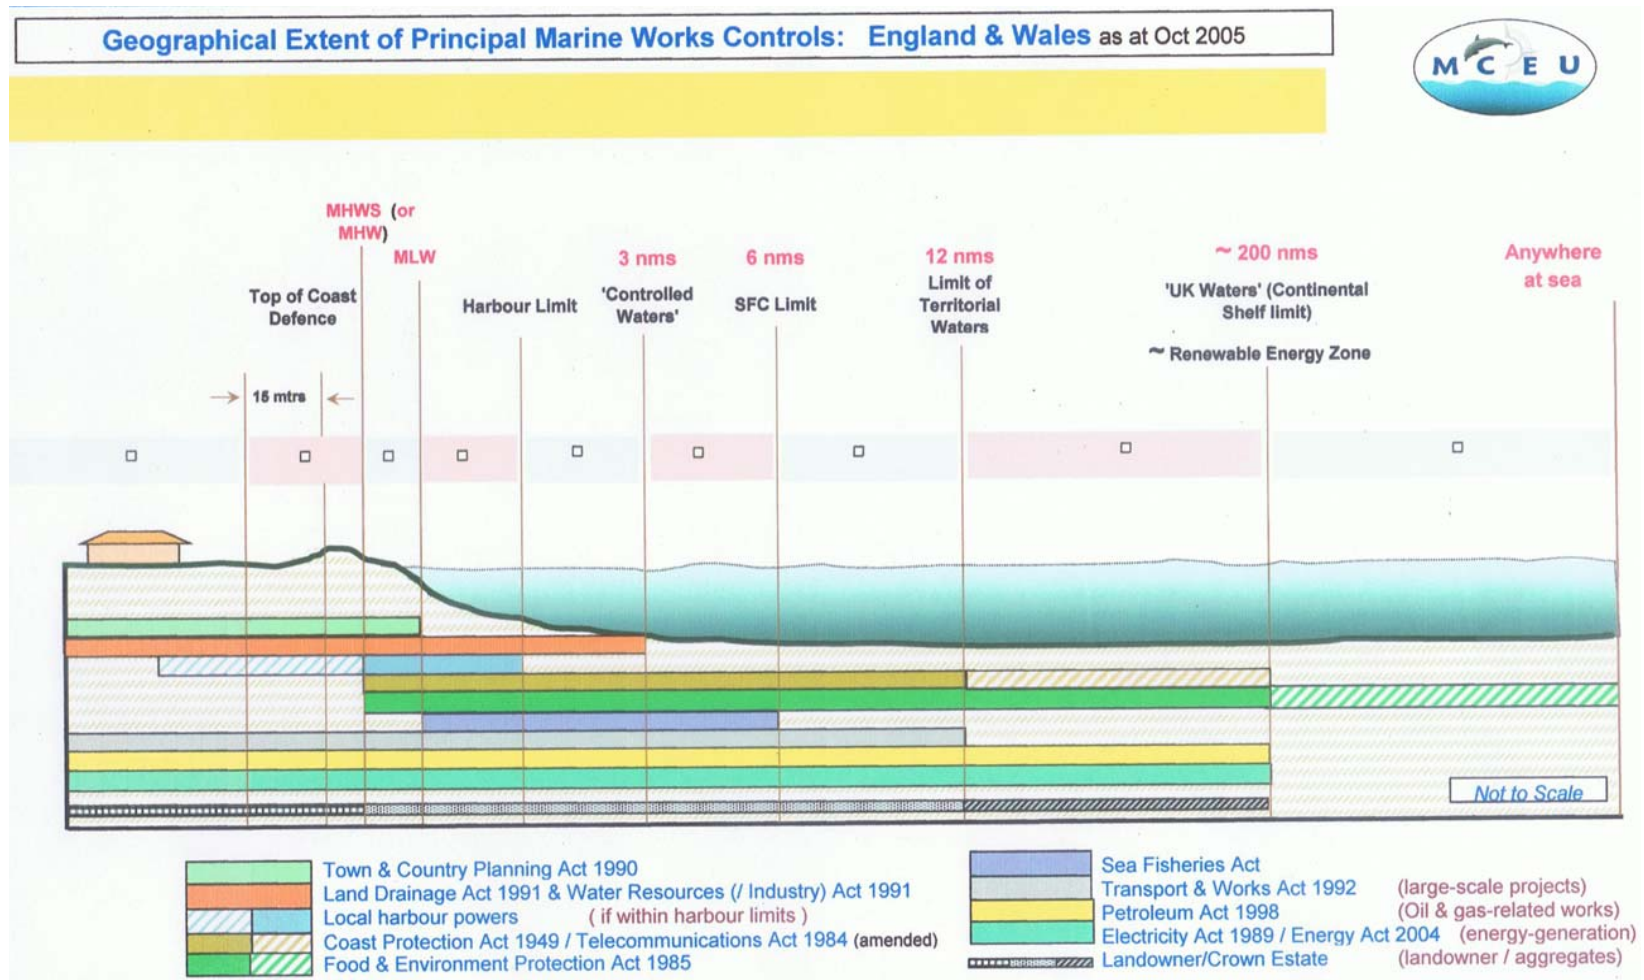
Geographical Extent of Principal Marine Works Controls: England & Wales as at Oct 2005

MCEU

MHWS (or MHW)

MLW

3 nms

6 nms

12 nms

~ 200 nms

Anywhere at sea

Top of Coast Defence

Harbour Limit

'Controlled Waters'

SFC Limit

Limit of Territorial Waters

'UK Waters' (Continental Shelf limit)

~ Renewable Energy Zone

15 mtrs

Not to Scale

Town & Country Planning Act 1990

Land Drainage Act 1991 & Water Resources (/ Industry) Act 1991

Local harbour powers ( if within harbour limits )

Coast Protection Act 1949 / Telecommunications Act 1984 (amended)

Food & Environment Protection Act 1985

Sea Fisheries Act

Transport & Works Act 1992 (large-scale projects)

Petroleum Act 1998 (Oil & gas-related works)

Electricity Act 1989 / Energy Act 2004 (energy-generation)

Landowner/Crown Estate (landowner / aggregates)